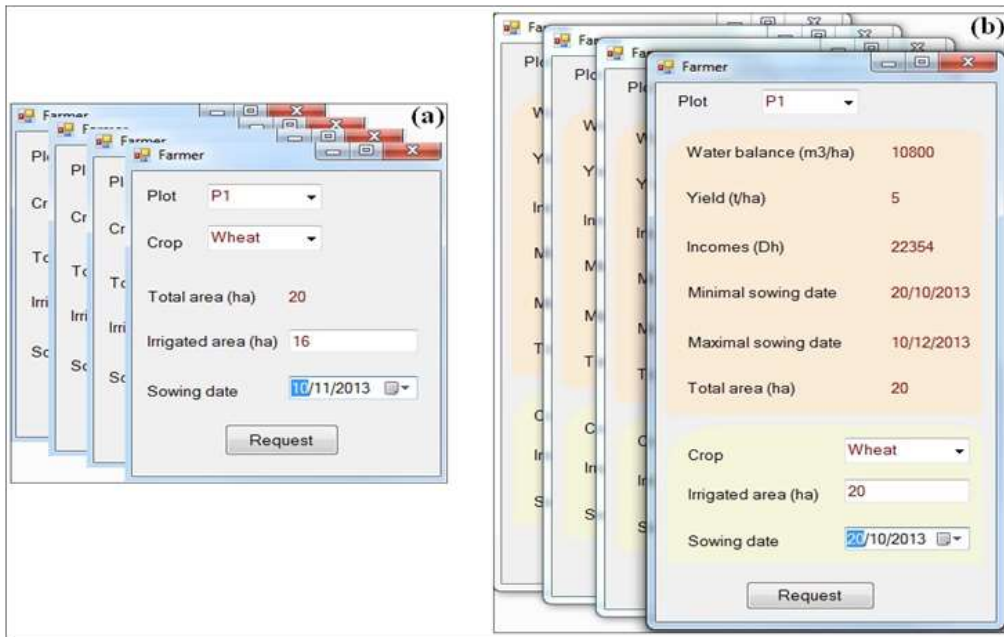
(a)

Farmer

Plot P1

Crop Wheat

Total area (ha) 20

Irrigated area (ha) 16

Sowing date 10/11/2013

Request

(b)

Farmer

Plot P1

Water balance (m3/ha) 10800

Yield (t/ha) 5

Incomes (Dh) 22354

Minimal sowing date 20/10/2013

Maximal sowing date 10/12/2013

Total area (ha) 20

Crop Wheat

Irrigated area (ha) 20

Sowing date 20/10/2013

Request